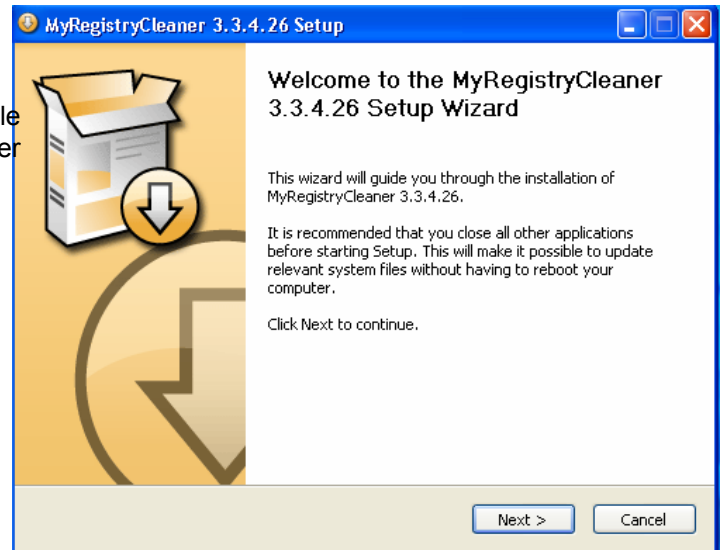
MyRegistryCleaner 3.3.4.26 Setup

le
er

Welcome to the MyRegistryCleaner 3.3.4.26 Setup Wizard

This wizard will guide you through the installation of MyRegistryCleaner 3.3.4.26.

It is recommended that you close all other applications before starting Setup. This will make it possible to update relevant system files without having to reboot your computer.

Click Next to continue.

Next >
Cancel